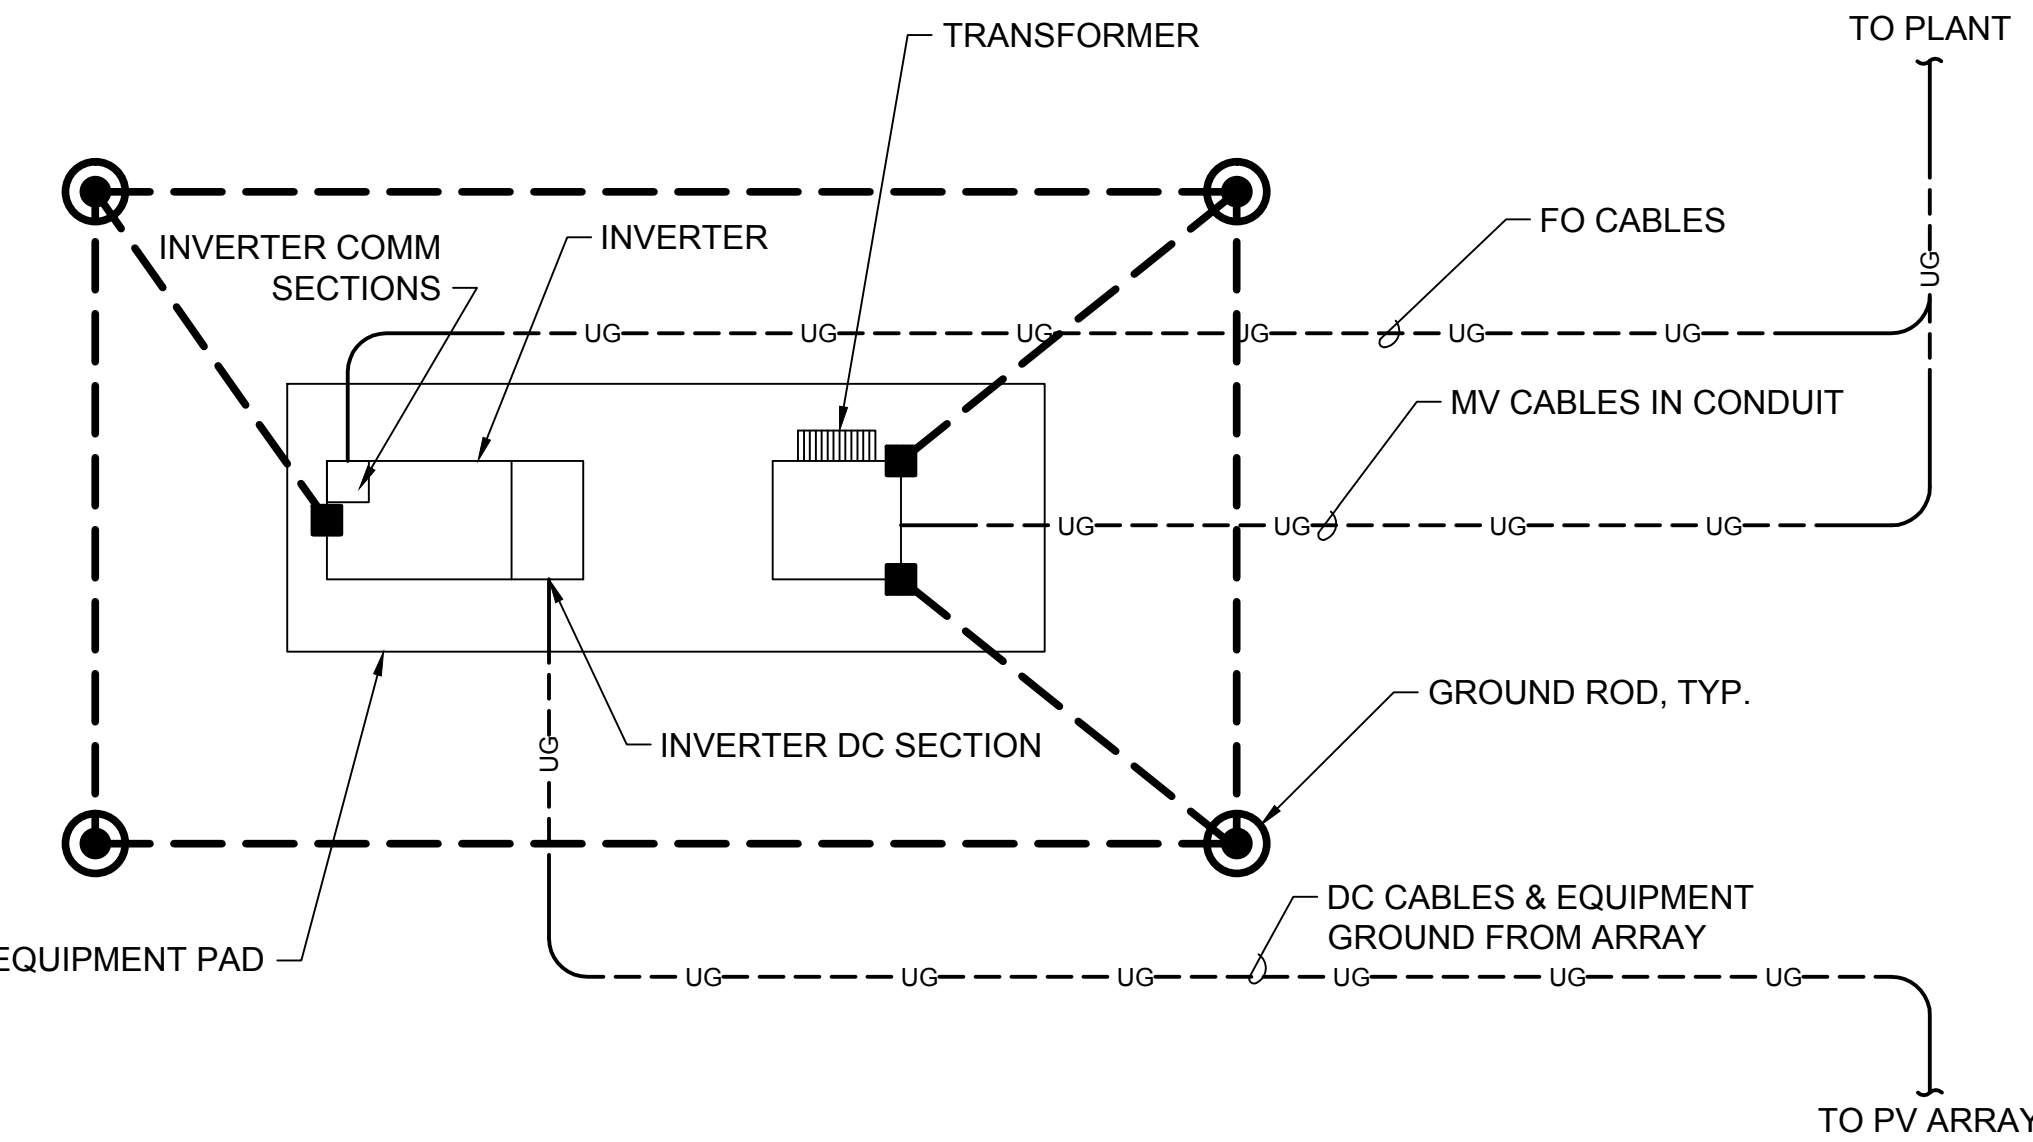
TRANSFORMER

TO PLANT

INVERTER COMM SECTIONS

INVERTER

FO CABLES

UG UG UG UG UG UG

UG

MV CABLES IN CONDUIT

UG UG UG UG

GROUND ROD, TYP.

INVERTER DC SECTION

UG

DC CABLES & EQUIPMENT GROUND FROM ARRAY

EQUIPMENT PAD

UG UG UG UG UG UG

TO PV ARRAY